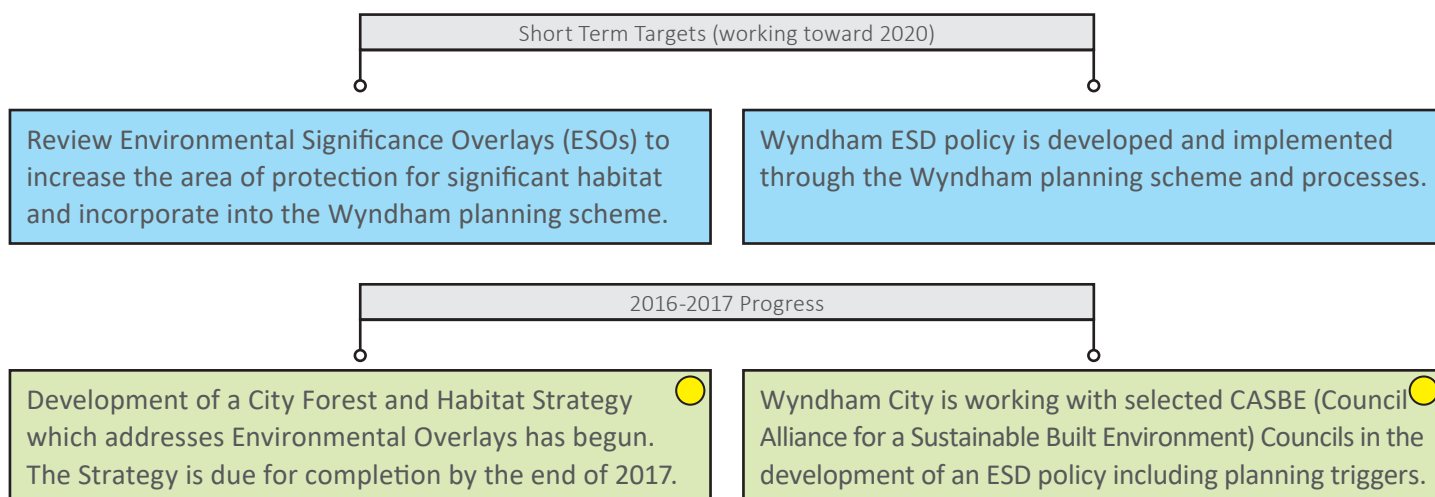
Short Term Targets (working toward 2020)

Review Environmental Significance Overlays (ESOs) to increase the area of protection for significant habitat and incorporate into the Wyndham planning scheme.

Wyndham ESD policy is developed and implemented through the Wyndham planning scheme and processes.

2016-2017 Progress

Development of a City Forest and Habitat Strategy which addresses Environmental Overlays has begun. The Strategy is due for completion by the end of 2017.

Wyndham City is working with selected CASBE (Council Alliance for a Sustainable Built Environment) Councils in the development of an ESD policy including planning triggers.